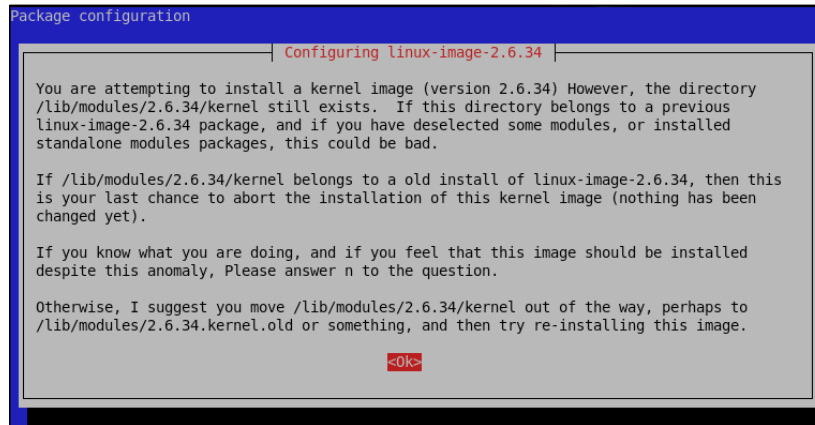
Package configuration

Configuring linux-image-2.6.34

You are attempting to install a kernel image (version 2.6.34) However, the directory /lib/modules/2.6.34/kernel still exists. If this directory belongs to a previous linux-image-2.6.34 package, and if you have deselected some modules, or installed standalone modules packages, this could be bad.

If /lib/modules/2.6.34/kernel belongs to a old install of linux-image-2.6.34, then this is your last chance to abort the installation of this kernel image (nothing has been changed yet).

If you know what you are doing, and if you feel that this image should be installed despite this anomaly, Please answer n to the question.

Otherwise, I suggest you move /lib/modules/2.6.34/kernel out of the way, perhaps to /lib/modules/2.6.34.kernel.old or something, and then try re-installing this image.

<Ok>